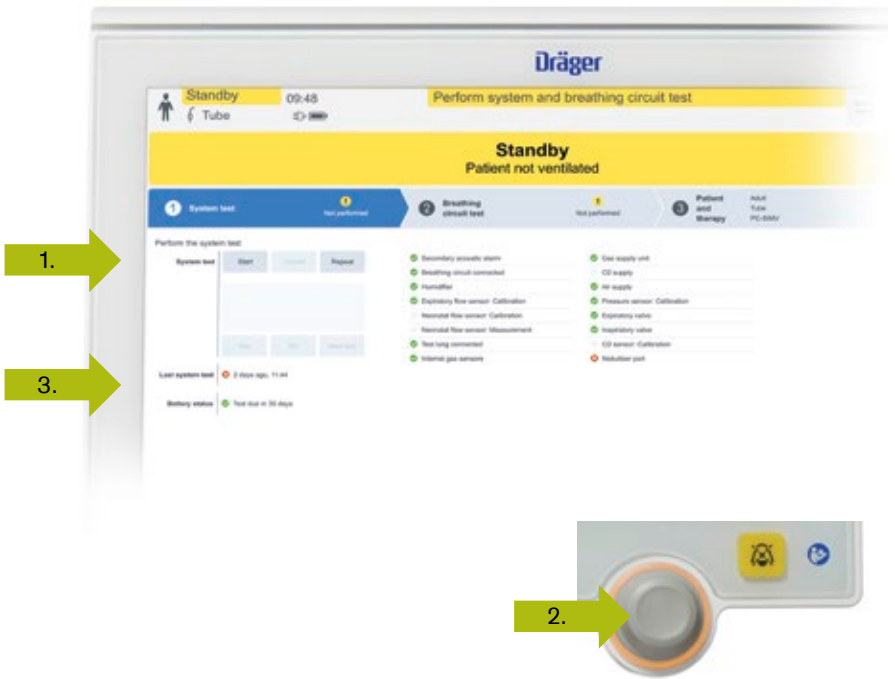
Dräger

Standby
Tube
09:48
Perform system and breathing circuit test

Standby
Patient not ventilated

1 System test
Not performed
2 Breathing circuit test
Not performed
3 Patient and therapy
Adult
Tube
PC-SIMV

Perform the system test
System test
Start
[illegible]
Repeat

1.

Secondary acoustic alarm
Breathing circuit connected
Humidifier
Expiratory flow sensor: Calibration
Neonatal flow sensor: Calibration
Neonatal flow sensor: Measurement
Test lung connected
Internal gas sensors

Gas supply unit
O2 supply
Air supply
Pressure sensor: Calibration
Expiratory valve
Inspiratory valve
O2 sensor: Calibration
Nebulizer port

3.

Last system test
2 days ago, 11:44

Battery status
Test due in 35 days

2.